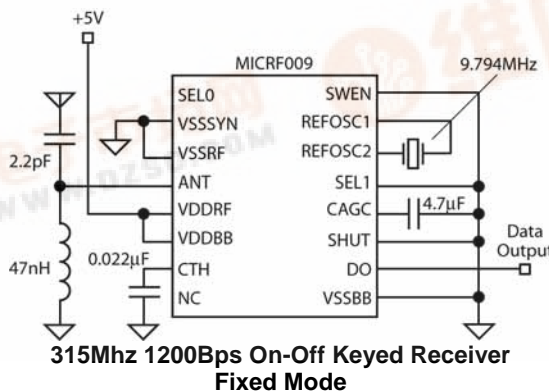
+5V

MICRF009

SEL0
VSSSYN
VSSRF
ANT
VDDRF
VDDBB
CTH
NC

SWEN
REFOSC1
REFOSC2
SEL1
CAGC
SHUT
DO
VSSBB

9.794MHz

2.2pF

47nH

0.022µF

4.7µF

Data Output

315Mhz 1200Bps On-Off Keyed Receiver Fixed Mode